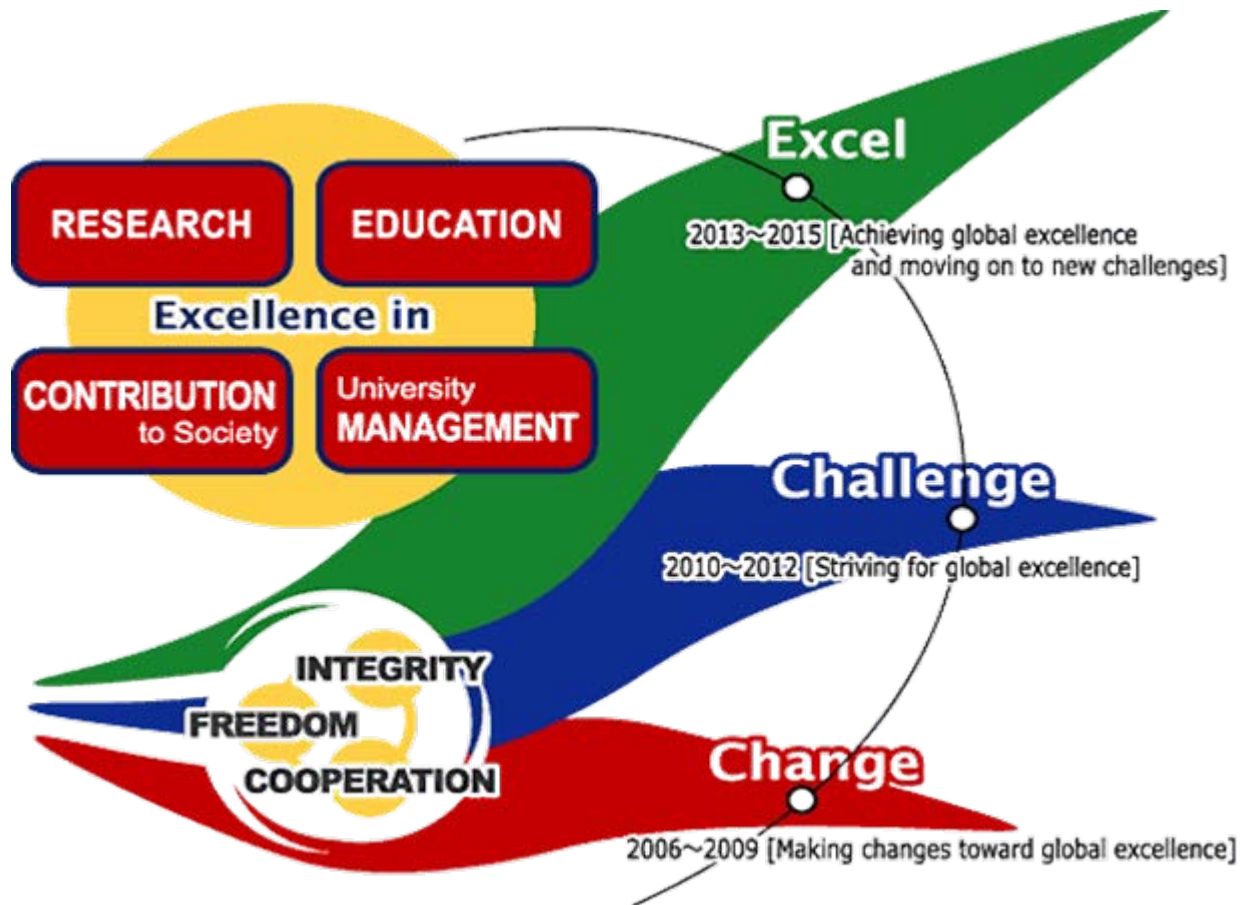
RESEARCH

EDUCATION

Excellence in

CONTRIBUTION to Society

University MANAGEMENT

Excel

2013~2015 [Achieving global excellence and moving on to new challenges]

Challenge

2010~2012 [Striving for global excellence]

INTEGRITY

FREEDOM

COOPERATION

Change

2006~2009 [Making changes toward global excellence]